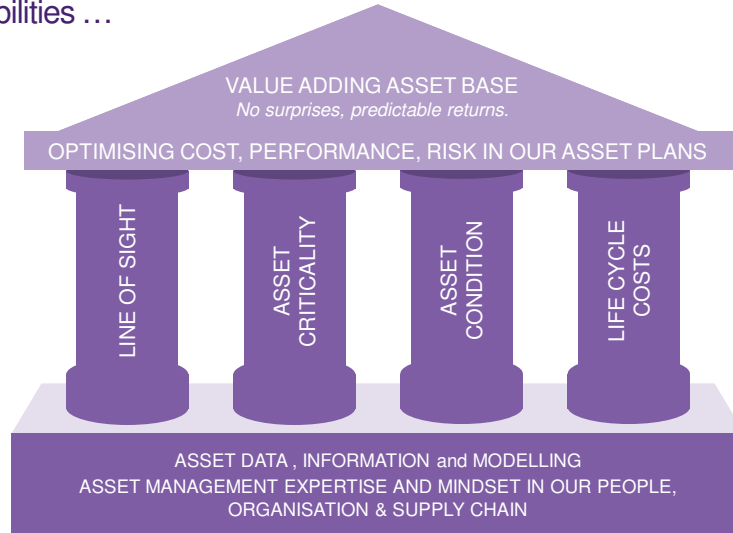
bilities …

VALUE ADDING ASSET BASE
*No surprises, predictable returns.*

OPTIMISING COST, PERFORMANCE, RISK IN OUR ASSET PLANS

LINE OF SIGHT

ASSET CRITICALITY

ASSET CONDITION

LIFE CYCLE COSTS

ASSET DATA , INFORMATION and MODELLING
ASSET MANAGEMENT EXPERTISE AND MINDSET IN OUR PEOPLE, ORGANISATION & SUPPLY CHAIN